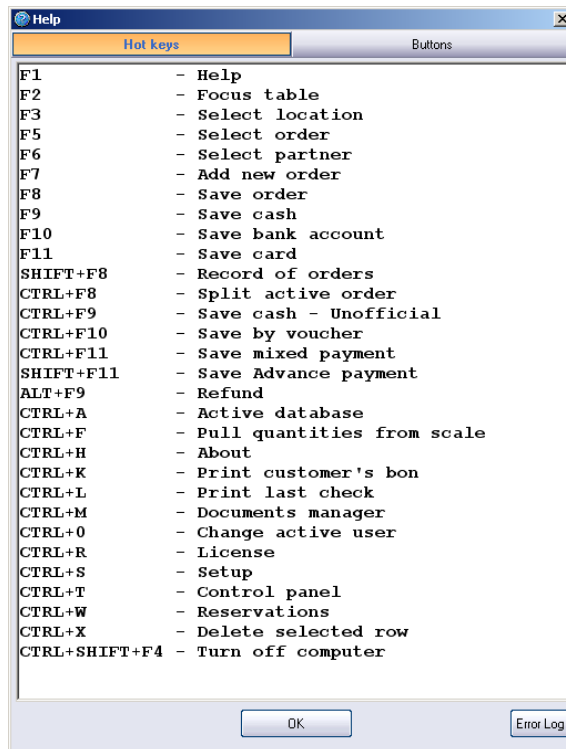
Help

Hot keys | Buttons

F1 - Help
F2 - Focus table
F3 - Select location
F5 - Select order
F6 - Select partner
F7 - Add new order
F8 - Save order
F9 - Save cash
F10 - Save bank account
F11 - Save card
SHIFT+F8 - Record of orders
CTRL+F8 - Split active order
CTRL+F9 - Save cash - Unofficial
CTRL+F10 - Save by voucher
CTRL+F11 - Save mixed payment
SHIFT+F11 - Save Advance payment
ALT+F9 - Refund
CTRL+A - Active database
CTRL+F - Pull quantities from scale
CTRL+H - About
CTRL+K - Print customer's bon
CTRL+L - Print last check
CTRL+M - Documents manager
CTRL+0 - Change active user
CTRL+R - License
CTRL+S - Setup
CTRL+T - Control panel
CTRL+W - Reservations
CTRL+X - Delete selected row
CTRL+SHIFT+F4 - Turn off computer

OK

Error Log